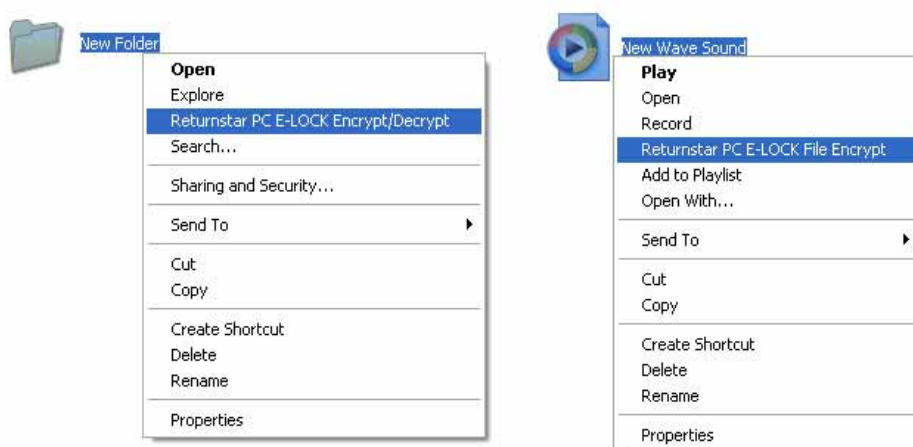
New Folder

Open
Explore
Returnstar PC E-LOCK Encrypt/Decrypt
Search...

Sharing and Security...

Send To

Cut
Copy

Create Shortcut
Delete
Rename

Properties

New Wave Sound

Play
Open
Record
Returnstar PC E-LOCK File Encrypt
Add to Playlist
Open With...

Send To

Cut
Copy

Create Shortcut
Delete
Rename

Properties